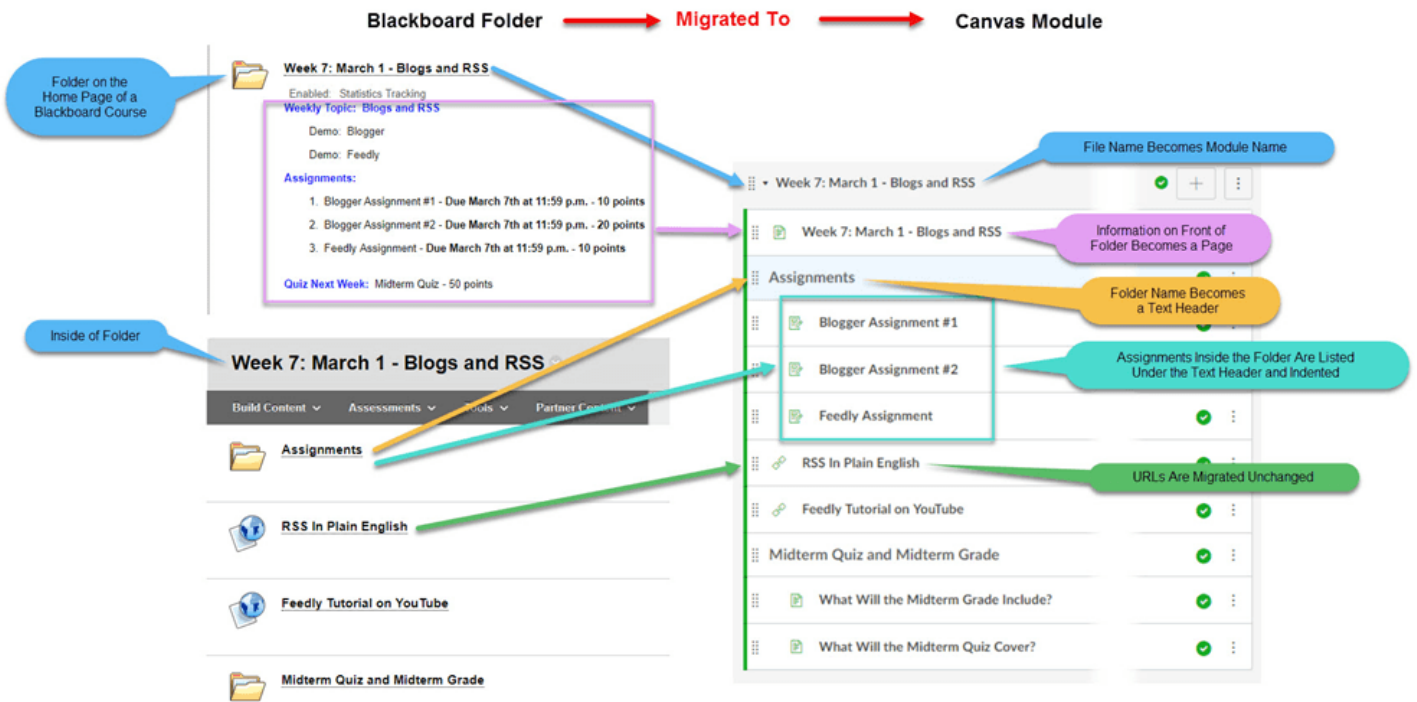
Blackboard Folder Migrated To Canvas Module

Folder on the Home Page of a Blackboard Course

Week 7: March 1 - Blogs and RSS

Enabled: Statistics Tracking

Weekly Topic: Blogs and RSS

Demo: Blogger

Demo: Feedly

Assignments:

1. Blogger Assignment #1 - Due March 7th at 11:59 p.m. - 10 points
2. Blogger Assignment #2 - Due March 7th at 11:59 p.m. - 20 points
3. Feedly Assignment - Due March 7th at 11:59 p.m. - 10 points

Quiz Next Week: Midterm Quiz - 50 points

Inside of Folder

Week 7: March 1 - Blogs and RSS

Build Content Assessments Tools Partner Content

Assignments

RSS In Plain English

Feedly Tutorial on YouTube

Midterm Quiz and Midterm Grade

File Name Becomes Module Name

Week 7: March 1 - Blogs and RSS

Week 7: March 1 - Blogs and RSS

Information on Front of Folder Becomes a Page

Assignments

Folder Name Becomes a Text Header

Blogger Assignment #1

Blogger Assignment #2

Assignments Inside the Folder Are Listed Under the Text Header and Indented

Feedly Assignment

RSS In Plain English

URLs Are Migrated Unchanged

Feedly Tutorial on YouTube

Midterm Quiz and Midterm Grade

What Will the Midterm Grade Include?

What Will the Midterm Quiz Cover?